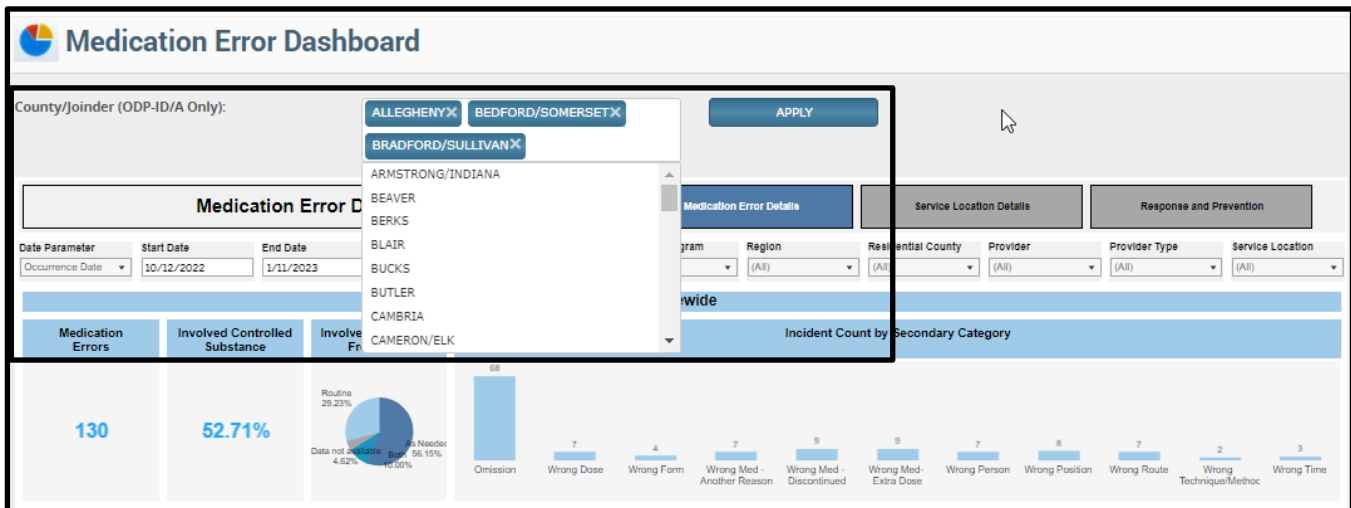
Medication Error Dashboard

County/Joinder (ODP-ID/A Only):

ALLEGHENY✕ BEDFORD/SOMERSET✕ BRADFORD/SULLIVAN✕

APPLY

ARMSTRONG/INDIANA
BEAVER
BERKS
BLAIR
BUCKS
BUTLER
CAMBRIA
CAMERON/ELK

Medication Error D

Medication Error Details

Service Location Details

Response and Prevention

Date Parameter
Occurrence Date

Start Date
10/12/2022

End Date
1/11/2023

gram

Region
(All)

Residential County
(All)

Provider
(All)

Provider Type
(All)

Service Location
(All)

ewide

Medication Errors

Involved Controlled Substance

Involve Fr

Incident Count by Secondary Category

130

52.71%

Routine 29.23%
Data not available 4.62%
Both 10.00%
As Needed 56.15%

| 68 | 7 | 4 | 7 | 9 | 9 | 7 | 8 | 7 | 2 | 3 |
|---|---|---|---|---|---|---|---|---|---|---|
| Omission | Wrong Dose | Wrong Form | Wrong Med - Another Reason | Wrong Med - Discontinued | Wrong Med- Extra Dose | Wrong Person | Wrong Position | Wrong Route | Wrong Technique/Methoc | Wrong Time |